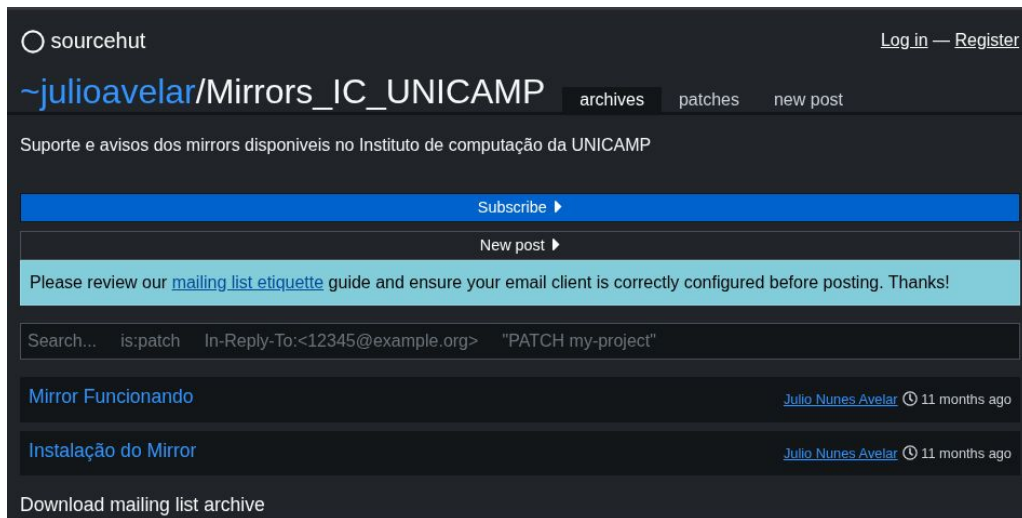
sourcehut

Log in — Register

~julioavelar/Mirrors_IC_UNICAMP

archives patches new post

Suporte e avisos dos mirrors disponiveis no Instituto de computação da UNICAMP

Subscribe ▶

New post ▶

Please review our mailing list etiquette guide and ensure your email client is correctly configured before posting. Thanks!

Search... is:patch In-Reply-To:<12345@example.org> "PATCH my-project"

Mirror Funcionando

Julio Nunes Avelar 11 months ago

Instalação do Mirror

Julio Nunes Avelar 11 months ago

Download mailing list archive